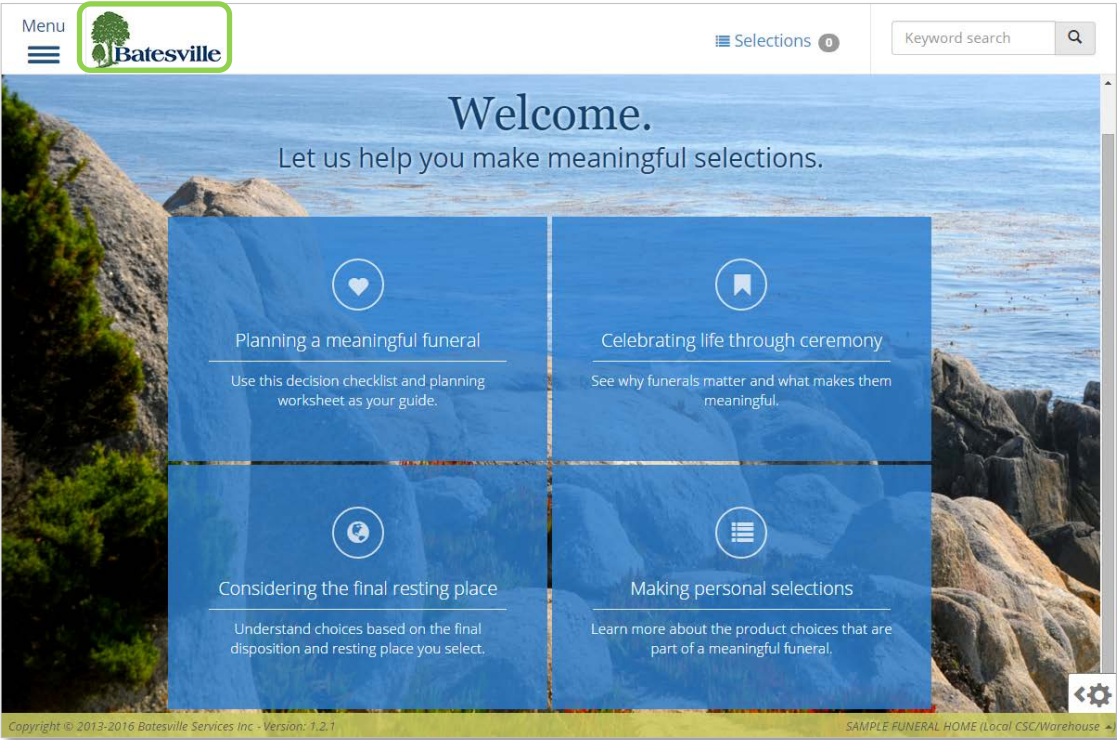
Menu

Batesville

Selections 0

Keyword search

Welcome.

Let us help you make meaningful selections.

Planning a meaningful funeral

Use this decision checklist and planning worksheet as your guide.

Celebrating life through ceremony

See why funerals matter and what makes them meaningful.

Considering the final resting place

Understand choices based on the final disposition and resting place you select.

Making personal selections

Learn more about the product choices that are part of a meaningful funeral.

Copyright © 2013-2016 Batesville Services Inc - Version: 1.2.1

SAMPLE FUNERAL HOME (Local CSC/Warehouse